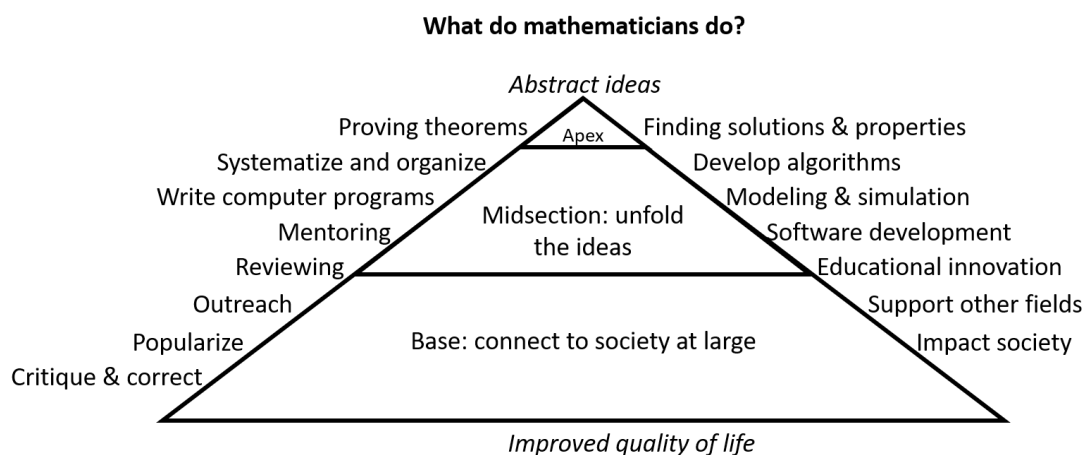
What do mathematicians do?

Abstract ideas

Proving theorems

Apex

Finding solutions & properties

Systematize and organize

Develop algorithms

Write computer programs

Modeling & simulation

Mentoring

Midsection: unfold the ideas

Software development

Reviewing

Educational innovation

Outreach

Support other fields

Popularize

Base: connect to society at large

Impact society

Critique & correct

Improved quality of life